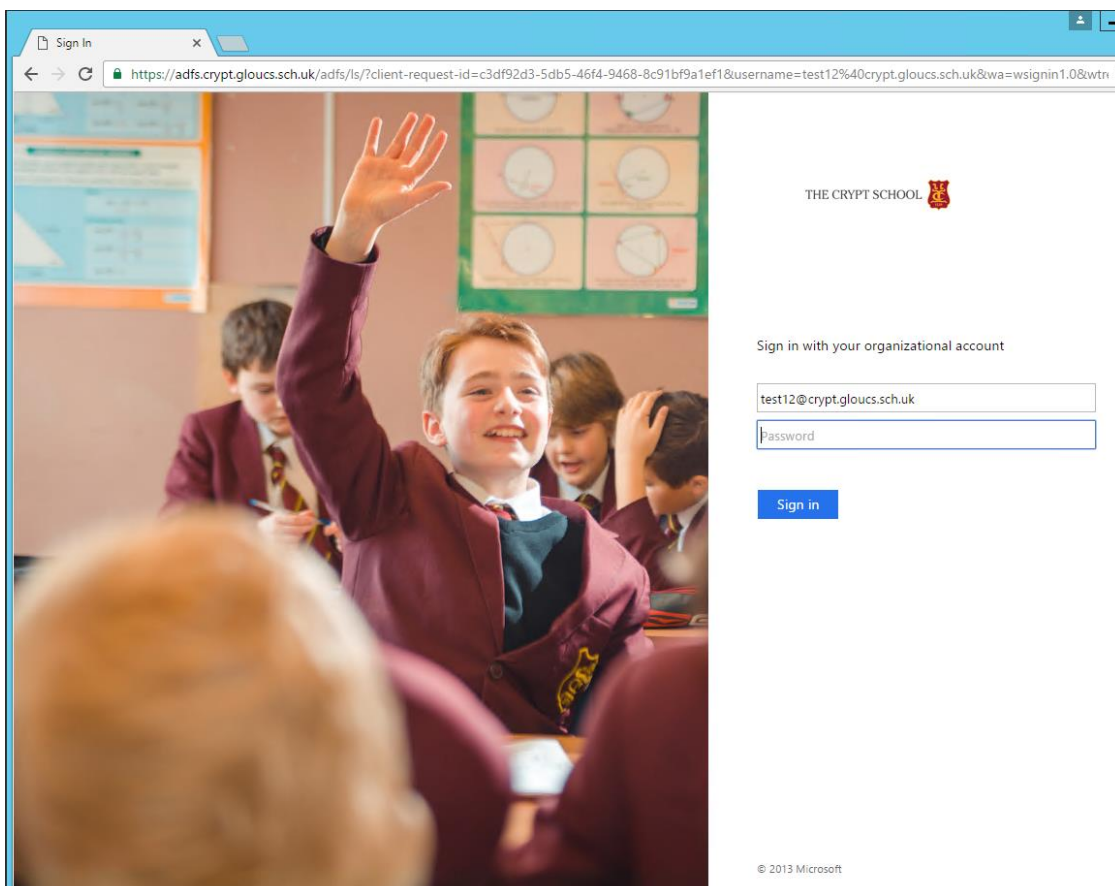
Sign In

https://adfs.crypt.gloucs.sch.uk/adfs/ls/?client-request-id=c3df92d3-5db5-46f4-9468-8c91bf9a1ef1&username=test12%40crypt.gloucs.sch.uk&wa=wsignin1.0&wtr

THE CRYPT SCHOOL

Sign in with your organizational account

test12@crypt.gloucs.sch.uk

Password

Sign in

© 2013 Microsoft